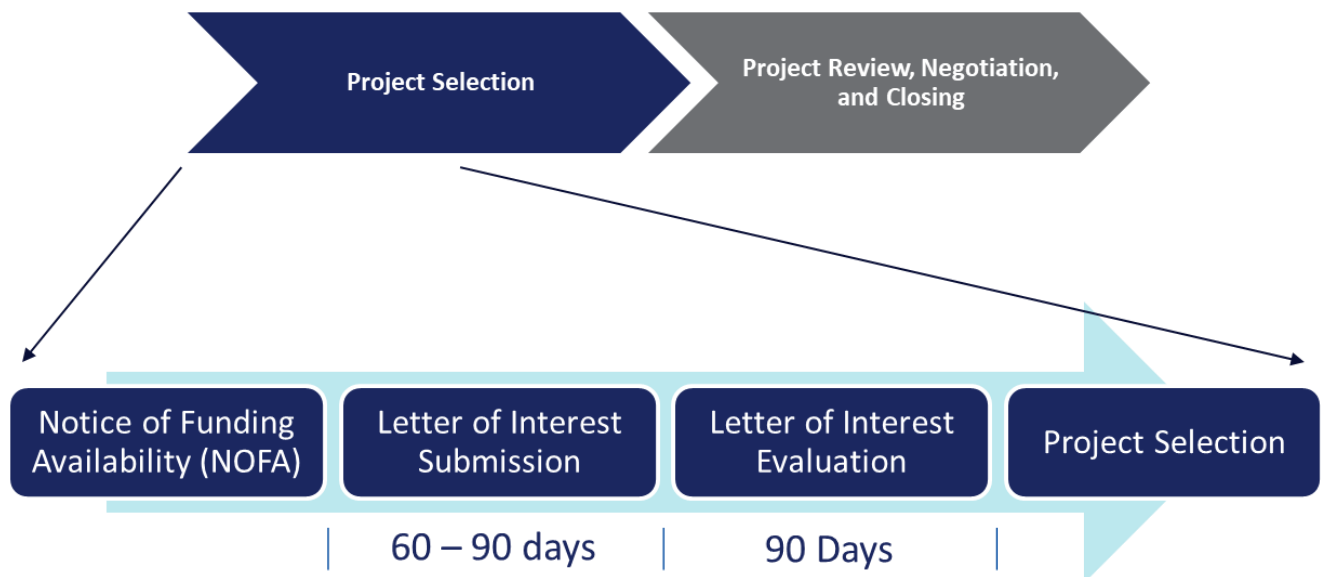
Project Selection

Project Review, Negotiation, and Closing

Notice of Funding Availability (NOFA)

Letter of Interest Submission

Letter of Interest Evaluation

Project Selection

60 – 90 days

90 Days